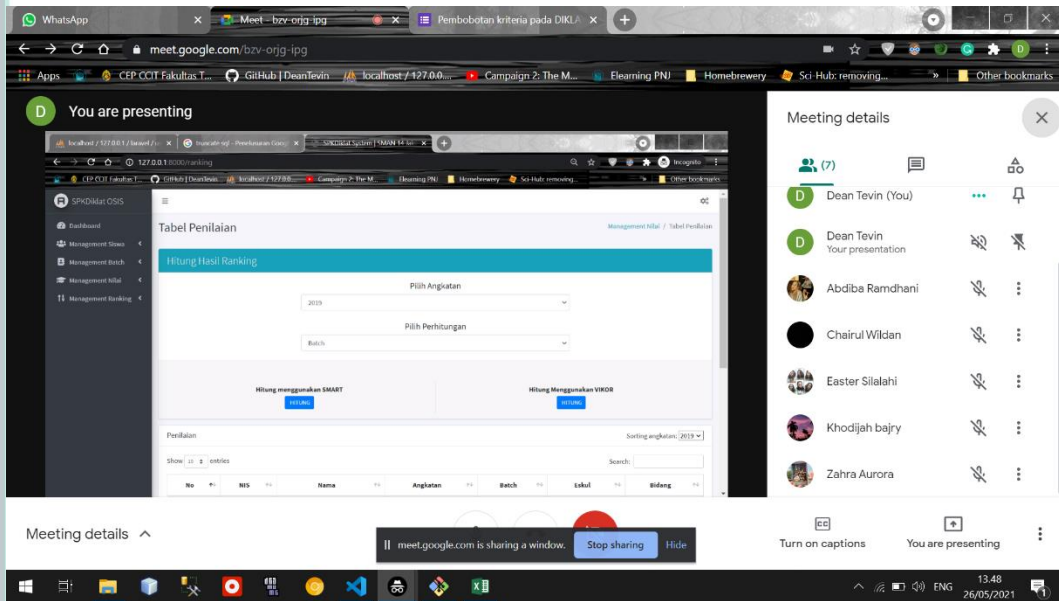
WhatsApp
Meet - bzv-orjg-ipg
Pembobotan kriteria pada DIKLA
meet.google.com/bzv-orjg-ipg
Apps
CEP CCIT Fakultas T...
GitHub | DeanTevin
localhost / 127.0.0....
Campaign 2: The M...
Elearning PNJ
Homebrewery
Sci-Hub: removing...
Other bookmarks

You are presenting

localhost / 127.0.0.1 / laravel /
truncate sql - Penelusuran Goog
SPKDiklat System | SMAN 14 Je
127.0.0.1:8000/ranking
Incognito
CEP CCIT Fakultas T...
GitHub | DeanTevin
localhost / 127.0.0....
Campaign 2: The M...
Elearning PNJ
Homebrewery
Sci-Hub: removing...
Other bookmarks

SPKDiklat OSIS
Dashboard
Management Siswa
Management Batch
Management Nilai
Management Ranking

Tabel Penilaian
Management Nilai / Tabel Penilaian
Hitung Hasil Ranking
Pilih Angkatan
2019
Pilih Perhitungan
Batch
Hitung menggunakan SMART
HITUNG
Hitung Menggunakan VIKOR
HITUNG
Penilaian
Sorting angkatan: 2019
Show 10 entries
Search:

| No | NIS | Nama | Angkatan | Batch | Eskul | Bidang |
|---|---|---|---|---|---|---|

Meeting details
(7)
Dean Tevin (You)
Dean Tevin
Your presentation
Abdiba Ramdhani
Chairul Wildan
Easter Silalahi
Khodijah bajry
Zahra Aurora

Meeting details
meet.google.com is sharing a window.
Stop sharing
Hide
Turn on captions
You are presenting

ENG
13.48
26/05/2021